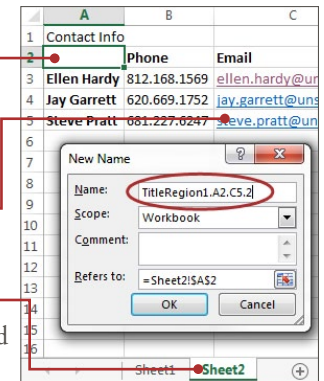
| | A | B | C |
|---|---|---|---|
| 1 | Contact Info | | |
| 2 | | Phone | Email |
| 3 | Ellen Hardy | 812.168.1569 | ellen.hardy@un |
| 4 | Jay Garrett | 620.669.1752 | jay.garrett@uns |
| 5 | Steve Pratt | 681.227.6247 | steve.pratt@uns |
| 6 | | | |
| 7 | | | |
| 8 | | | |
| 9 | | | |
| 10 | | | |
| 11 | | | |
| 12 | | | |
| 13 | | | |
| 14 | | | |
| 15 | | | |
| 16 | | | |

New Name

Name: TitleRegion1.A2.C5.2

Scope: Workbook

Comment:

Refers to: =Sheet2!$A$2

OK

Cancel

Sheet1

Sheet2

d